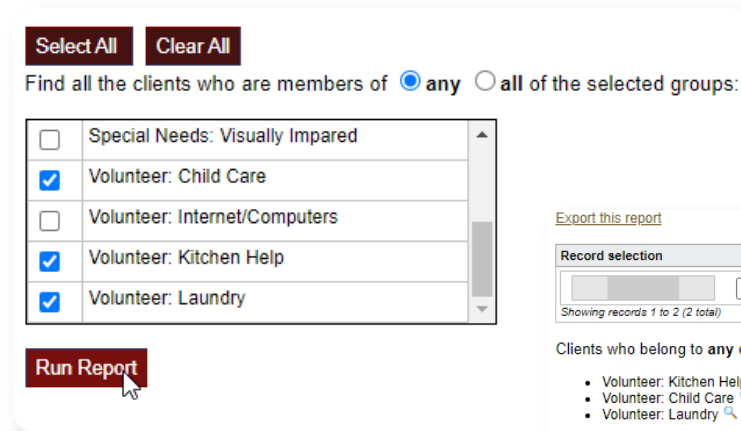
Select All Clear All

Find all the clients who are members of any all of the selected groups:

Special Needs: Visually Impared
Volunteer: Child Care
Volunteer: Internet/Computers
Volunteer: Kitchen Help
Volunteer: Laundry

Run Report

Export this report

Record selection

Showing records 1 to 2 (2 total)

Clients who belong to any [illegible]

- Volunteer: Kitchen Help
- Volunteer: Child Care
- Volunteer: Laundry